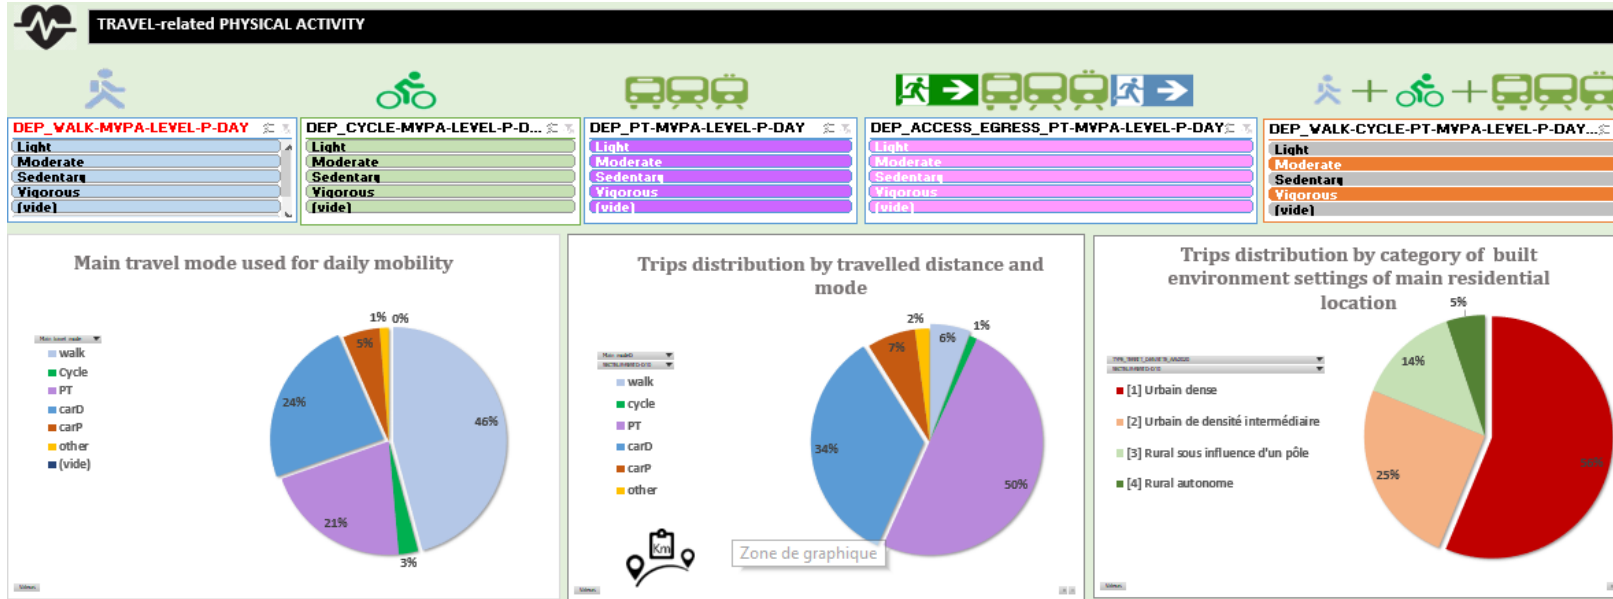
TRAVEL-related PHYSICAL ACTIVITY

DEP_WALK-MVPA-LEVEL-P-DAY
Light
Moderate
Sedentary
Vigorous
(vide)

DEP_CYCLE-MVPA-LEVEL-P-D...
Light
Moderate
Sedentary
Vigorous
(vide)

DEP_PT-MVPA-LEVEL-P-DAY
Light
Moderate
Sedentary
Vigorous
(vide)

DEP_ACCESS_EGRESS_PT-MVPA-LEVEL-P-DAY
Light
Moderate
Sedentary
Vigorous
(vide)

DEP_WALK-CYCLE-PT-MVPA-LEVEL-P-DAY...
Light
Moderate
Sedentary
Vigorous
(vide)

Main travel mode used for daily mobility

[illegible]
walk
cycle
PT
carD
carP
other
(vide)

1% 0%
5%
24%
46%
21%
3%

Trips distribution by travelled distance and mode

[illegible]
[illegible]
walk
cycle
PT
carD
carP
other

2%
1%
6%
7%
34%
50%

Km

Zone de graphique

Trips distribution by category of built environment settings of main residential location

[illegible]
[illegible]
[1] Urbain dense
[2] Urbain de densité intermédiaire
[3] Rural sous influence d'un pôle
[4] Rural autonome

5%
14%
25%
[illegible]